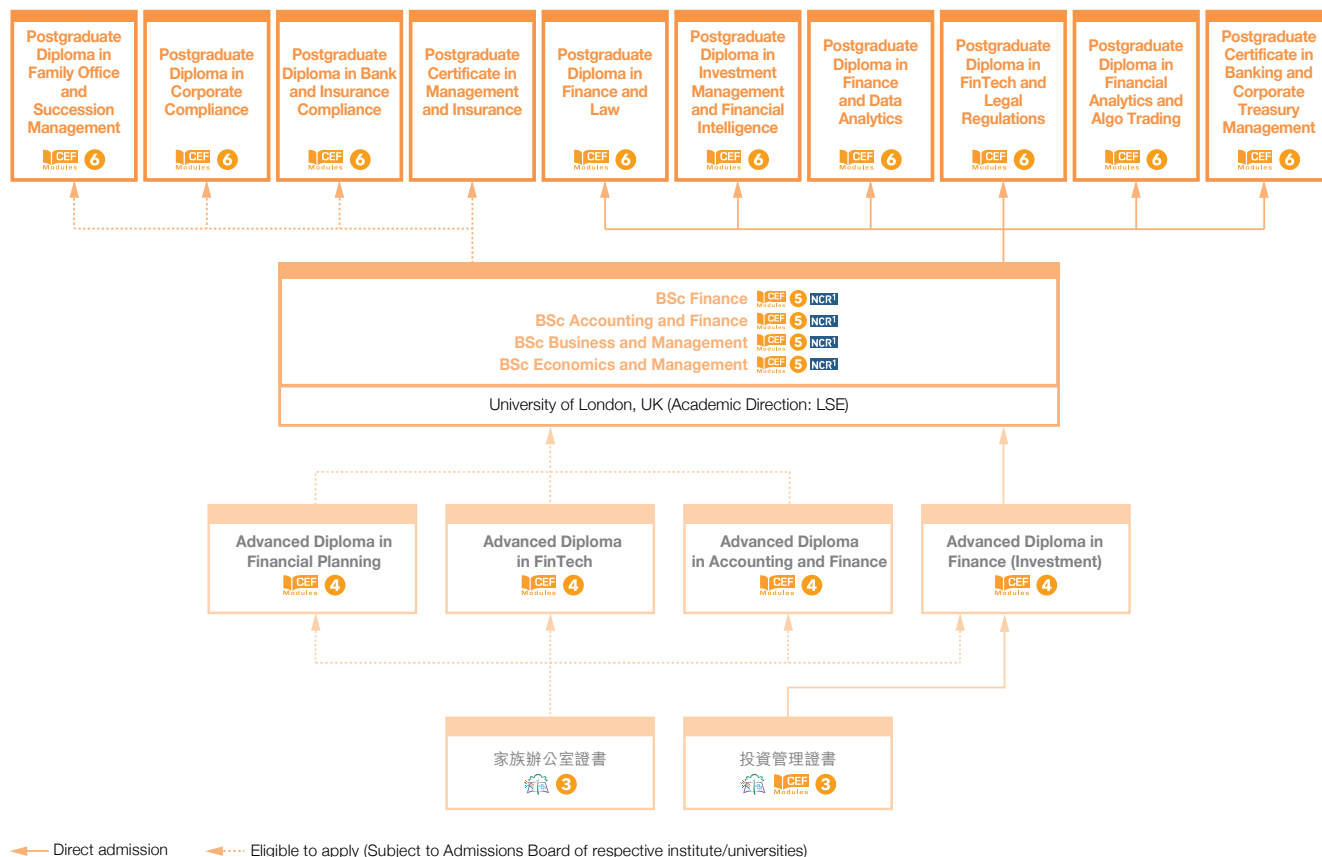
Postgraduate Diploma in Family Office and Succession Management
CEF Modules 6

Postgraduate Diploma in Corporate Compliance
CEF Modules 6

Postgraduate Diploma in Bank and Insurance Compliance
CEF Modules 6

Postgraduate Certificate in Management and Insurance

Postgraduate Diploma in Finance and Law
CEF Modules 6

Postgraduate Diploma in Investment Management and Financial Intelligence
CEF Modules 6

Postgraduate Diploma in Finance and Data Analytics
CEF Modules 6

Postgraduate Diploma in FinTech and Legal Regulations
CEF Modules 6

Postgraduate Diploma in Financial Analytics and Algo Trading
CEF Modules 6

Postgraduate Certificate in Banking and Corporate Treasury Management
CEF Modules 6

BSc Finance CEF Modules 5 NCR1
BSc Accounting and Finance CEF Modules 5 NCR1
BSc Business and Management CEF Modules 5 NCR1
BSc Economics and Management CEF Modules 5 NCR1

University of London, UK (Academic Direction: LSE)

Advanced Diploma in Financial Planning
CEF Modules 4

Advanced Diploma in FinTech
CEF Modules 4

Advanced Diploma in Accounting and Finance
CEF Modules 4

Advanced Diploma in Finance (Investment)
CEF Modules 4

家族辦公室證書
3

投資管理證書
CEF Modules 3

Direct admission
Eligible to apply (Subject to Admissions Board of respective institute/universities)